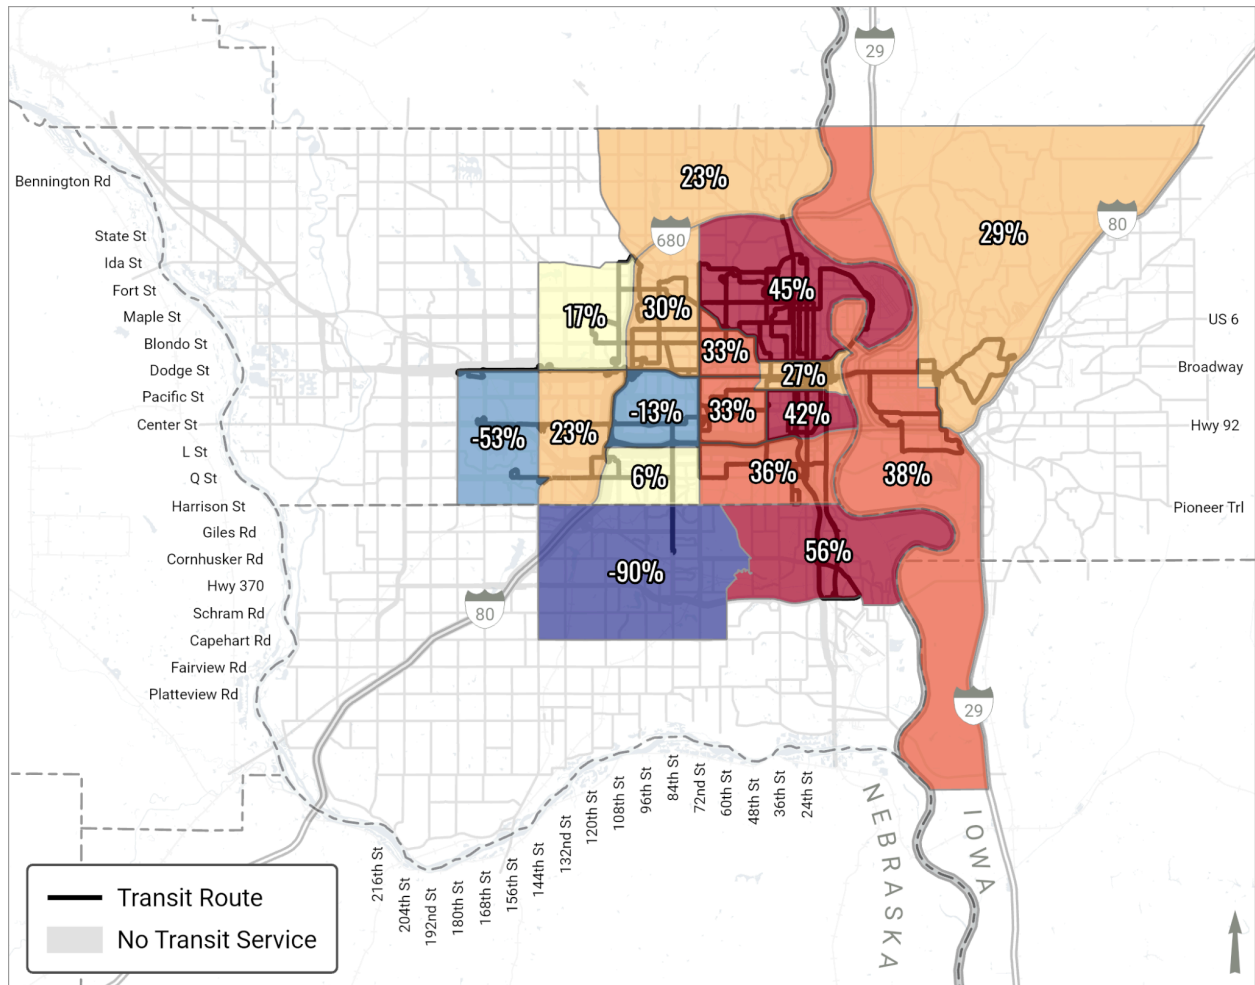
29

23%

680

80

29%

45%

17%

30%

33%

27%

-13%

33%

42%

-53%

23%

6%

36%

38%

56%

-90%

80

29

Bennington Rd
State St
Ida St
Fort St
Maple St
Blondo St
Dodge St
Pacific St
Center St
L St
Q St
Harrison St
Giles Rd
Cornhusker Rd
Hwy 370
Schram Rd
Capehart Rd
Fairview Rd
Platteview Rd

US 6
Broadway
Hwy 92
Pioneer Trl

216th St
204th St
192nd St
180th St
168th St
156th St
144th St
132nd St
120th St
108th St
96th St
84th St
72nd St
60th St
48th St
36th St
24th St

NEBRASKA
IOWA

Transit Route
No Transit Service